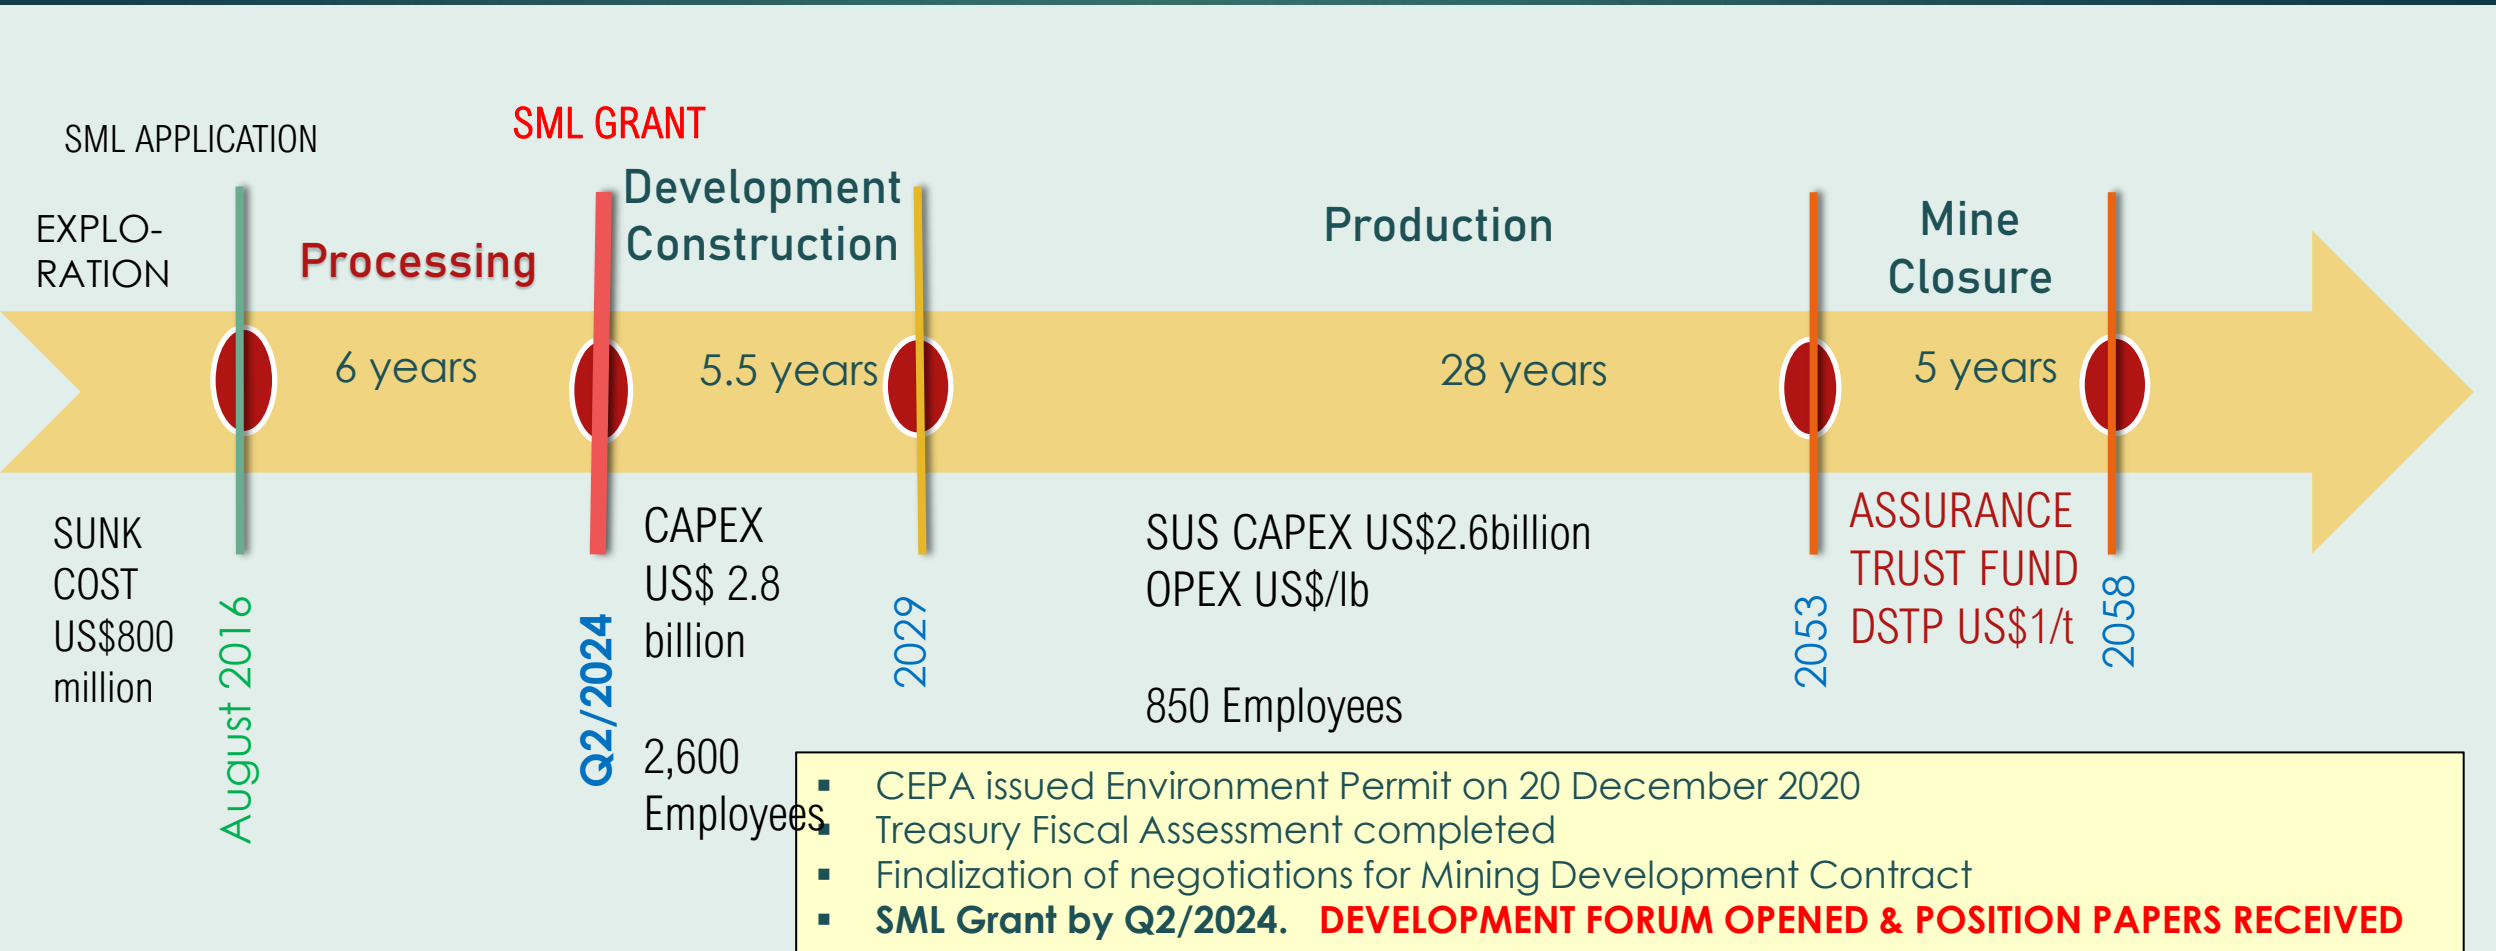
SML APPLICATION

SML GRANT

EXPLO-RATION

Processing

Development Construction

Production

Mine Closure

6 years

5.5 years

28 years

5 years

SUNK COST US$800 million

August 2016

Q2/2024

CAPEX US$ 2.8 billion

2,600 Employees

2029

SUS CAPEX US$2.6billion
OPEX US$/lb

850 Employees

2053

ASSURANCE TRUST FUND DSTP US$1/t

2058

- CEPA issued Environment Permit on 20 December 2020
- Treasury Fiscal Assessment completed
- Finalization of negotiations for Mining Development Contract
- SML Grant by Q2/2024. DEVELOPMENT FORUM OPENED & POSITION PAPERS RECEIVED